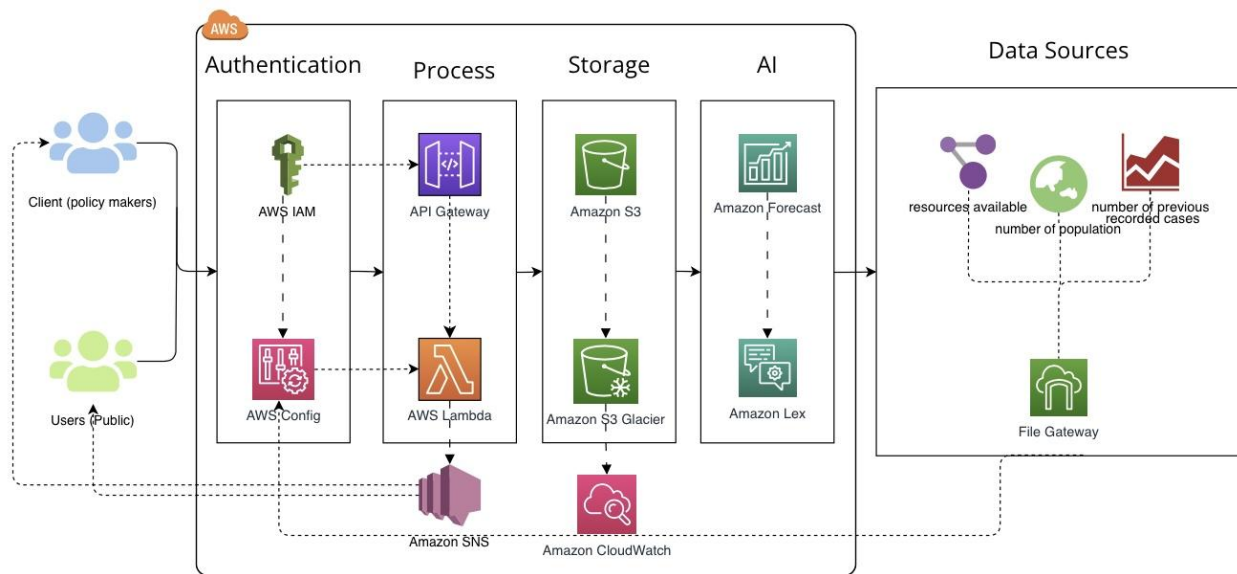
AWS

Authentication

Process

Storage

AI

Data Sources

Client (policy makers)

Users (Public)

AWS IAM

AWS Config

API Gateway

AWS Lambda

Amazon SNS

Amazon S3

Amazon S3 Glacier

Amazon CloudWatch

Amazon Forecast

Amazon Lex

resources available

number of population

number of previous recorded cases

File Gateway